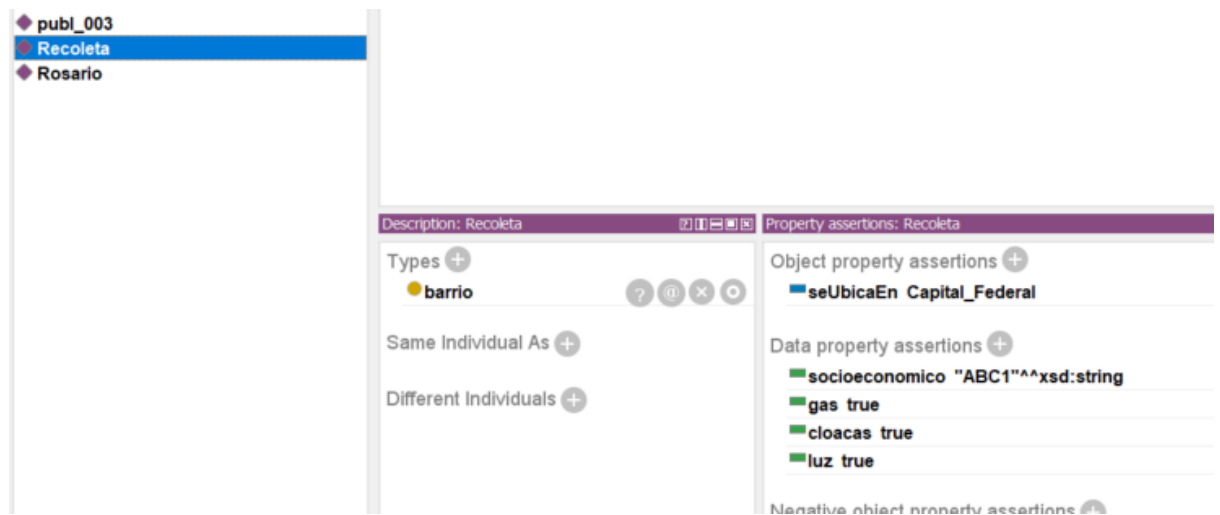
publ_003
Recoleta
Rosario

Description: Recoleta

Types
barrio

Same Individual As

Different Individuals

Property assertions: Recoleta

Object property assertions
seUbicaEn Capital_Federal

Data property assertions
socioeconomico "ABC1"^^xsd:string
gas true
cloacas true
luz true

Negative object property assertions